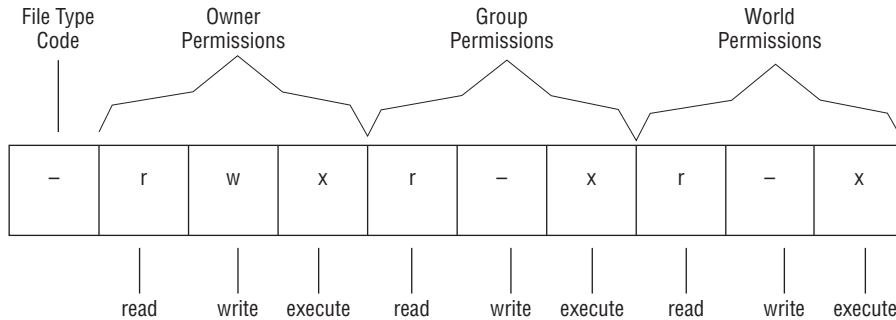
File Type Code

Owner Permissions

Group Permissions

World Permissions

| – | r | w | x | r | – | x | r | – | x |
|---|---|---|---|---|---|---|---|---|---|

read write execute read write execute read write execute